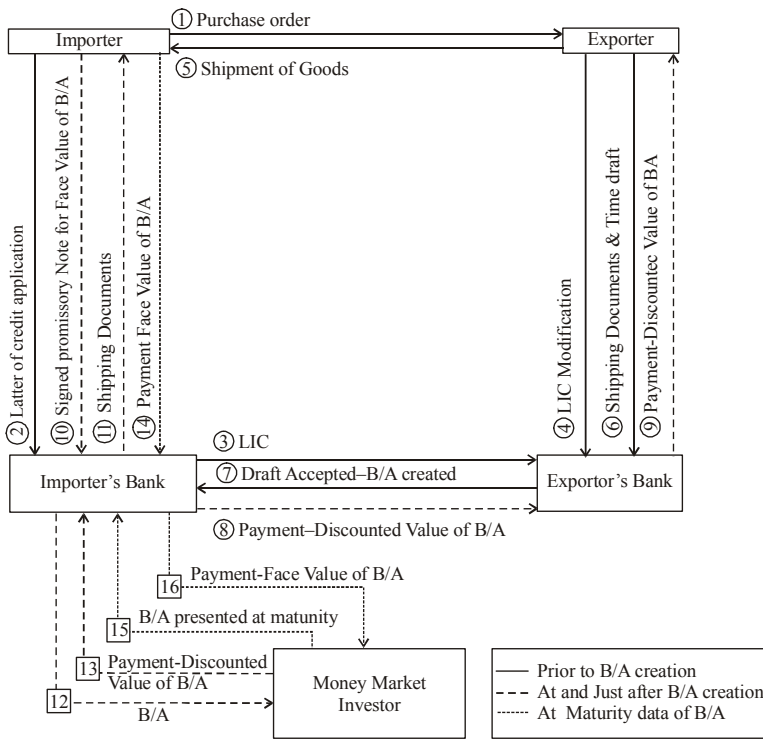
Importer

① Purchase order

Exporter

⑤ Shipment of Goods

② Latter of credit application

⑩ Signed promissory Note for Face Value of B/A

⑪ Shipping Documents

⑭ Payment Face Value of B/A

④ LIC Modification

⑥ Shipping Documents & Time draft

⑨ Payment-Discountec Value of BA

③ LIC

Importer's Bank

⑦ Draft Accepted–B/A created

Exportor's Bank

⑧ Payment–Discounted Value of B/A

16 Payment-Face Value of B/A

15 B/A presented at maturity

13 Payment-Discounted Value of B/A

12 B/A

Money Market Investor

Prior to B/A creation
At and Just after B/A creation
At Maturity data of B/A